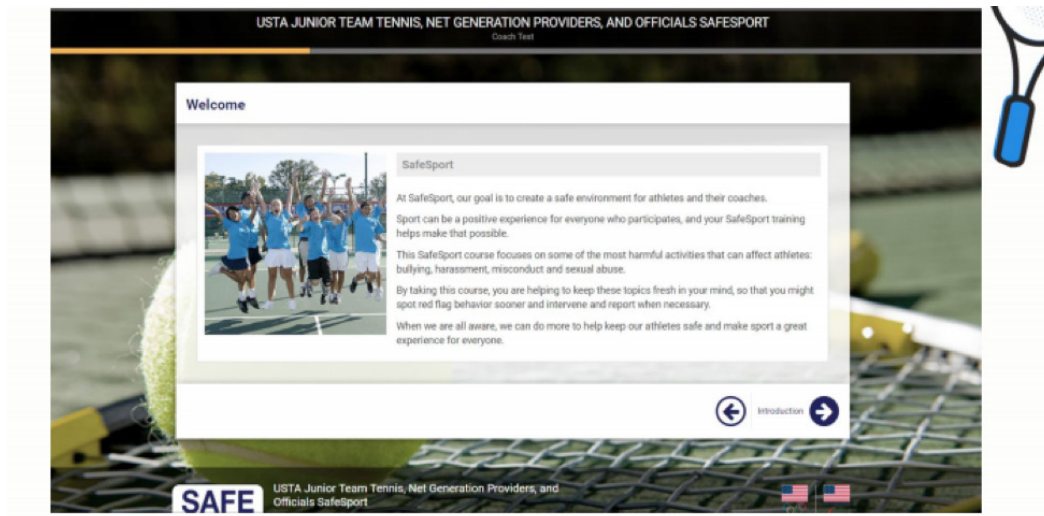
USTA JUNIOR TEAM TENNIS, NET GENERATION PROVIDERS, AND OFFICIALS SAFESPORT
Coach Test

Welcome

SafeSport

At SafeSport, our goal is to create a safe environment for athletes and their coaches.

Sport can be a positive experience for everyone who participates, and your SafeSport training helps make that possible.

This SafeSport course focuses on some of the most harmful activities that can affect athletes: bullying, harassment, misconduct and sexual abuse.

By taking this course, you are helping to keep these topics fresh in your mind, so that you might spot red flag behavior sooner and intervene and report when necessary.

When we are all aware, we can do more to help keep our athletes safe and make sport a great experience for everyone.

Introduction

SAFE

USTA Junior Team Tennis, Net Generation Providers, and Officials SafeSport